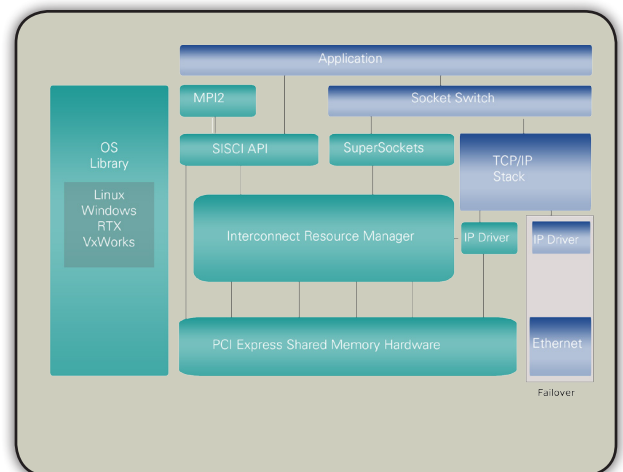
Application

OS
Library

Linux
Windows
RTX
VxWorks

MPI2

Socket Switch

SISCI API

SuperSockets

TCP/IP
Stack

Interconnect Resource Manager

IP Driver

IP Driver

PCI Express Shared Memory Hardware

Ethernet

Failover